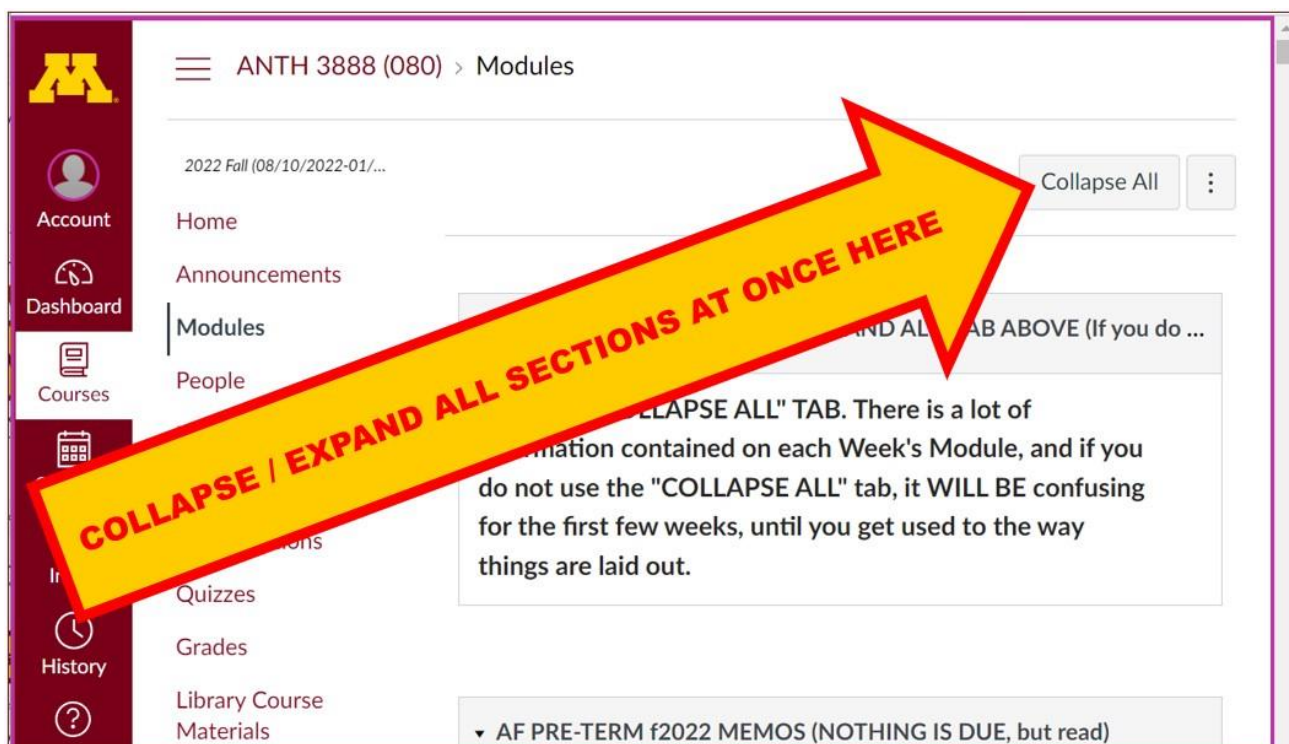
ANTH 3888 (080) > Modules

Account

Dashboard

Courses

In

History

2022 Fall (08/10/2022-01/...

Home

Announcements

Modules

People

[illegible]ions

Quizzes

Grades

Library Course Materials

Collapse All

⋮

COLLAPSE / EXPAND ALL SECTIONS AT ONCE HERE

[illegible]ND AL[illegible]AB ABOVE (If you do ...

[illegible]LLAPSE ALL" TAB. There is a lot of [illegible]mation contained on each Week's Module, and if you do not use the "COLLAPSE ALL" tab, it WILL BE confusing for the first few weeks, until you get used to the way things are laid out.

▾ AF PRE-TERM f2022 MEMOS (NOTHING IS DUE, but read)